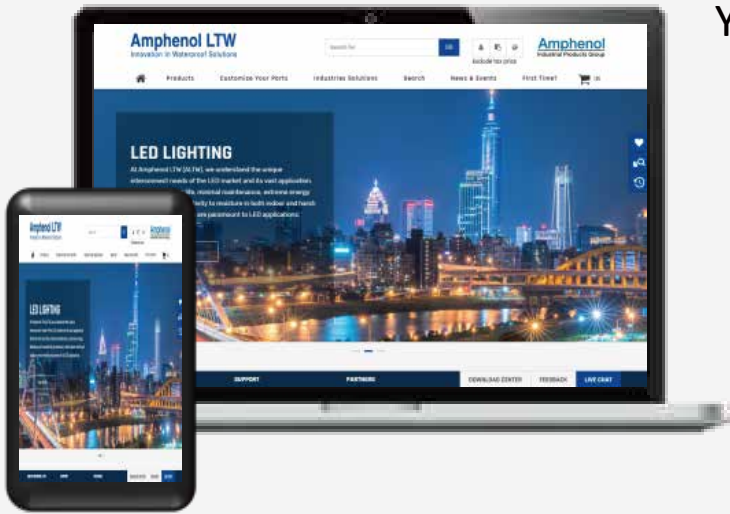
Y

Amphenol LTW
Innovation in Waterproof Solutions

Search for

Exclude tax price

Amphenol
Industrial Products Group

Products   Customize Your Parts   Industries Solutions   Search   News & Events   First Time?

LED LIGHTING

At Amphenol LTW (ALTW), we understand the unique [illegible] needs of the LED market and its vast application. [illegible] life, minimal maintenance, extreme energy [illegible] to moisture in both indoor and harsh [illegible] are paramount to LED applications.

SUPPORT   PARTNERS   DOWNLOAD CENTER   FEEDBACK   LIVE CHAT

Amphenol LTW

Amphenol

LED LIGHTING